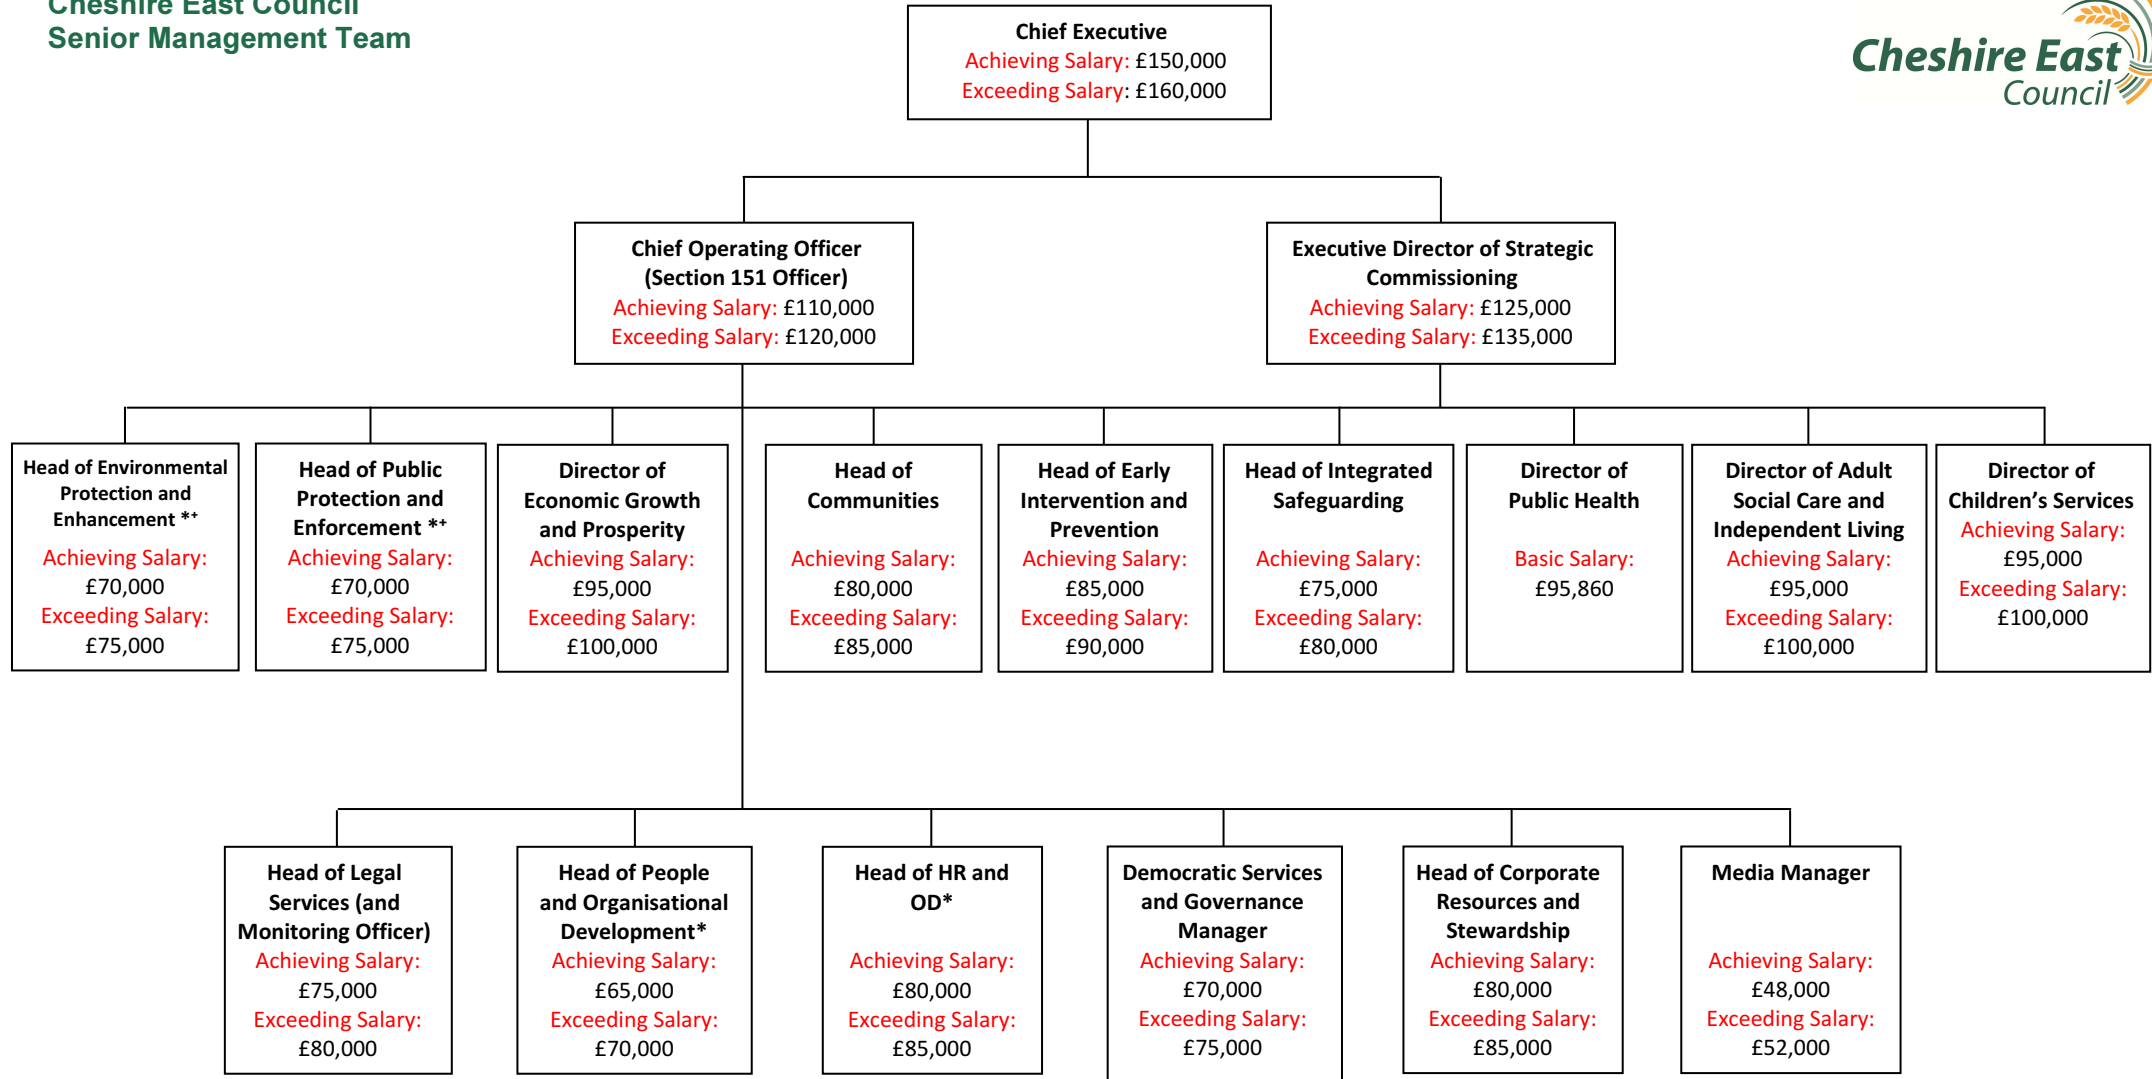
Cheshire East Council
Senior Management Team

Chief Executive
Achieving Salary: £150,000
Exceeding Salary: £160,000

Cheshire East Council

Chief Operating Officer (Section 151 Officer)
Achieving Salary: £110,000
Exceeding Salary: £120,000

Executive Director of Strategic Commissioning
Achieving Salary: £125,000
Exceeding Salary: £135,000

Head of Environmental Protection and Enhancement **
Achieving Salary: £70,000
Exceeding Salary: £75,000

Head of Public Protection and Enforcement **
Achieving Salary: £70,000
Exceeding Salary: £75,000

Director of Economic Growth and Prosperity
Achieving Salary: £95,000
Exceeding Salary: £100,000

Head of Communities
Achieving Salary: £80,000
Exceeding Salary: £85,000

Head of Early Intervention and Prevention
Achieving Salary: £85,000
Exceeding Salary: £90,000

Head of Integrated Safeguarding
Achieving Salary: £75,000
Exceeding Salary: £80,000

Director of Public Health
Basic Salary: £95,860

Director of Adult Social Care and Independent Living
Achieving Salary: £95,000
Exceeding Salary: £100,000

Director of Children's Services
Achieving Salary: £95,000
Exceeding Salary: £100,000

Head of Legal Services (and Monitoring Officer)
Achieving Salary: £75,000
Exceeding Salary: £80,000

Head of People and Organisational Development*
Achieving Salary: £65,000
Exceeding Salary: £70,000

Head of HR and OD*
Achieving Salary: £80,000
Exceeding Salary: £85,000

Democratic Services and Governance Manager
Achieving Salary: £70,000
Exceeding Salary: £75,000

Head of Corporate Resources and Stewardship
Achieving Salary: £80,000
Exceeding Salary: £85,000

Media Manager
Achieving Salary: £48,000
Exceeding Salary: £52,000